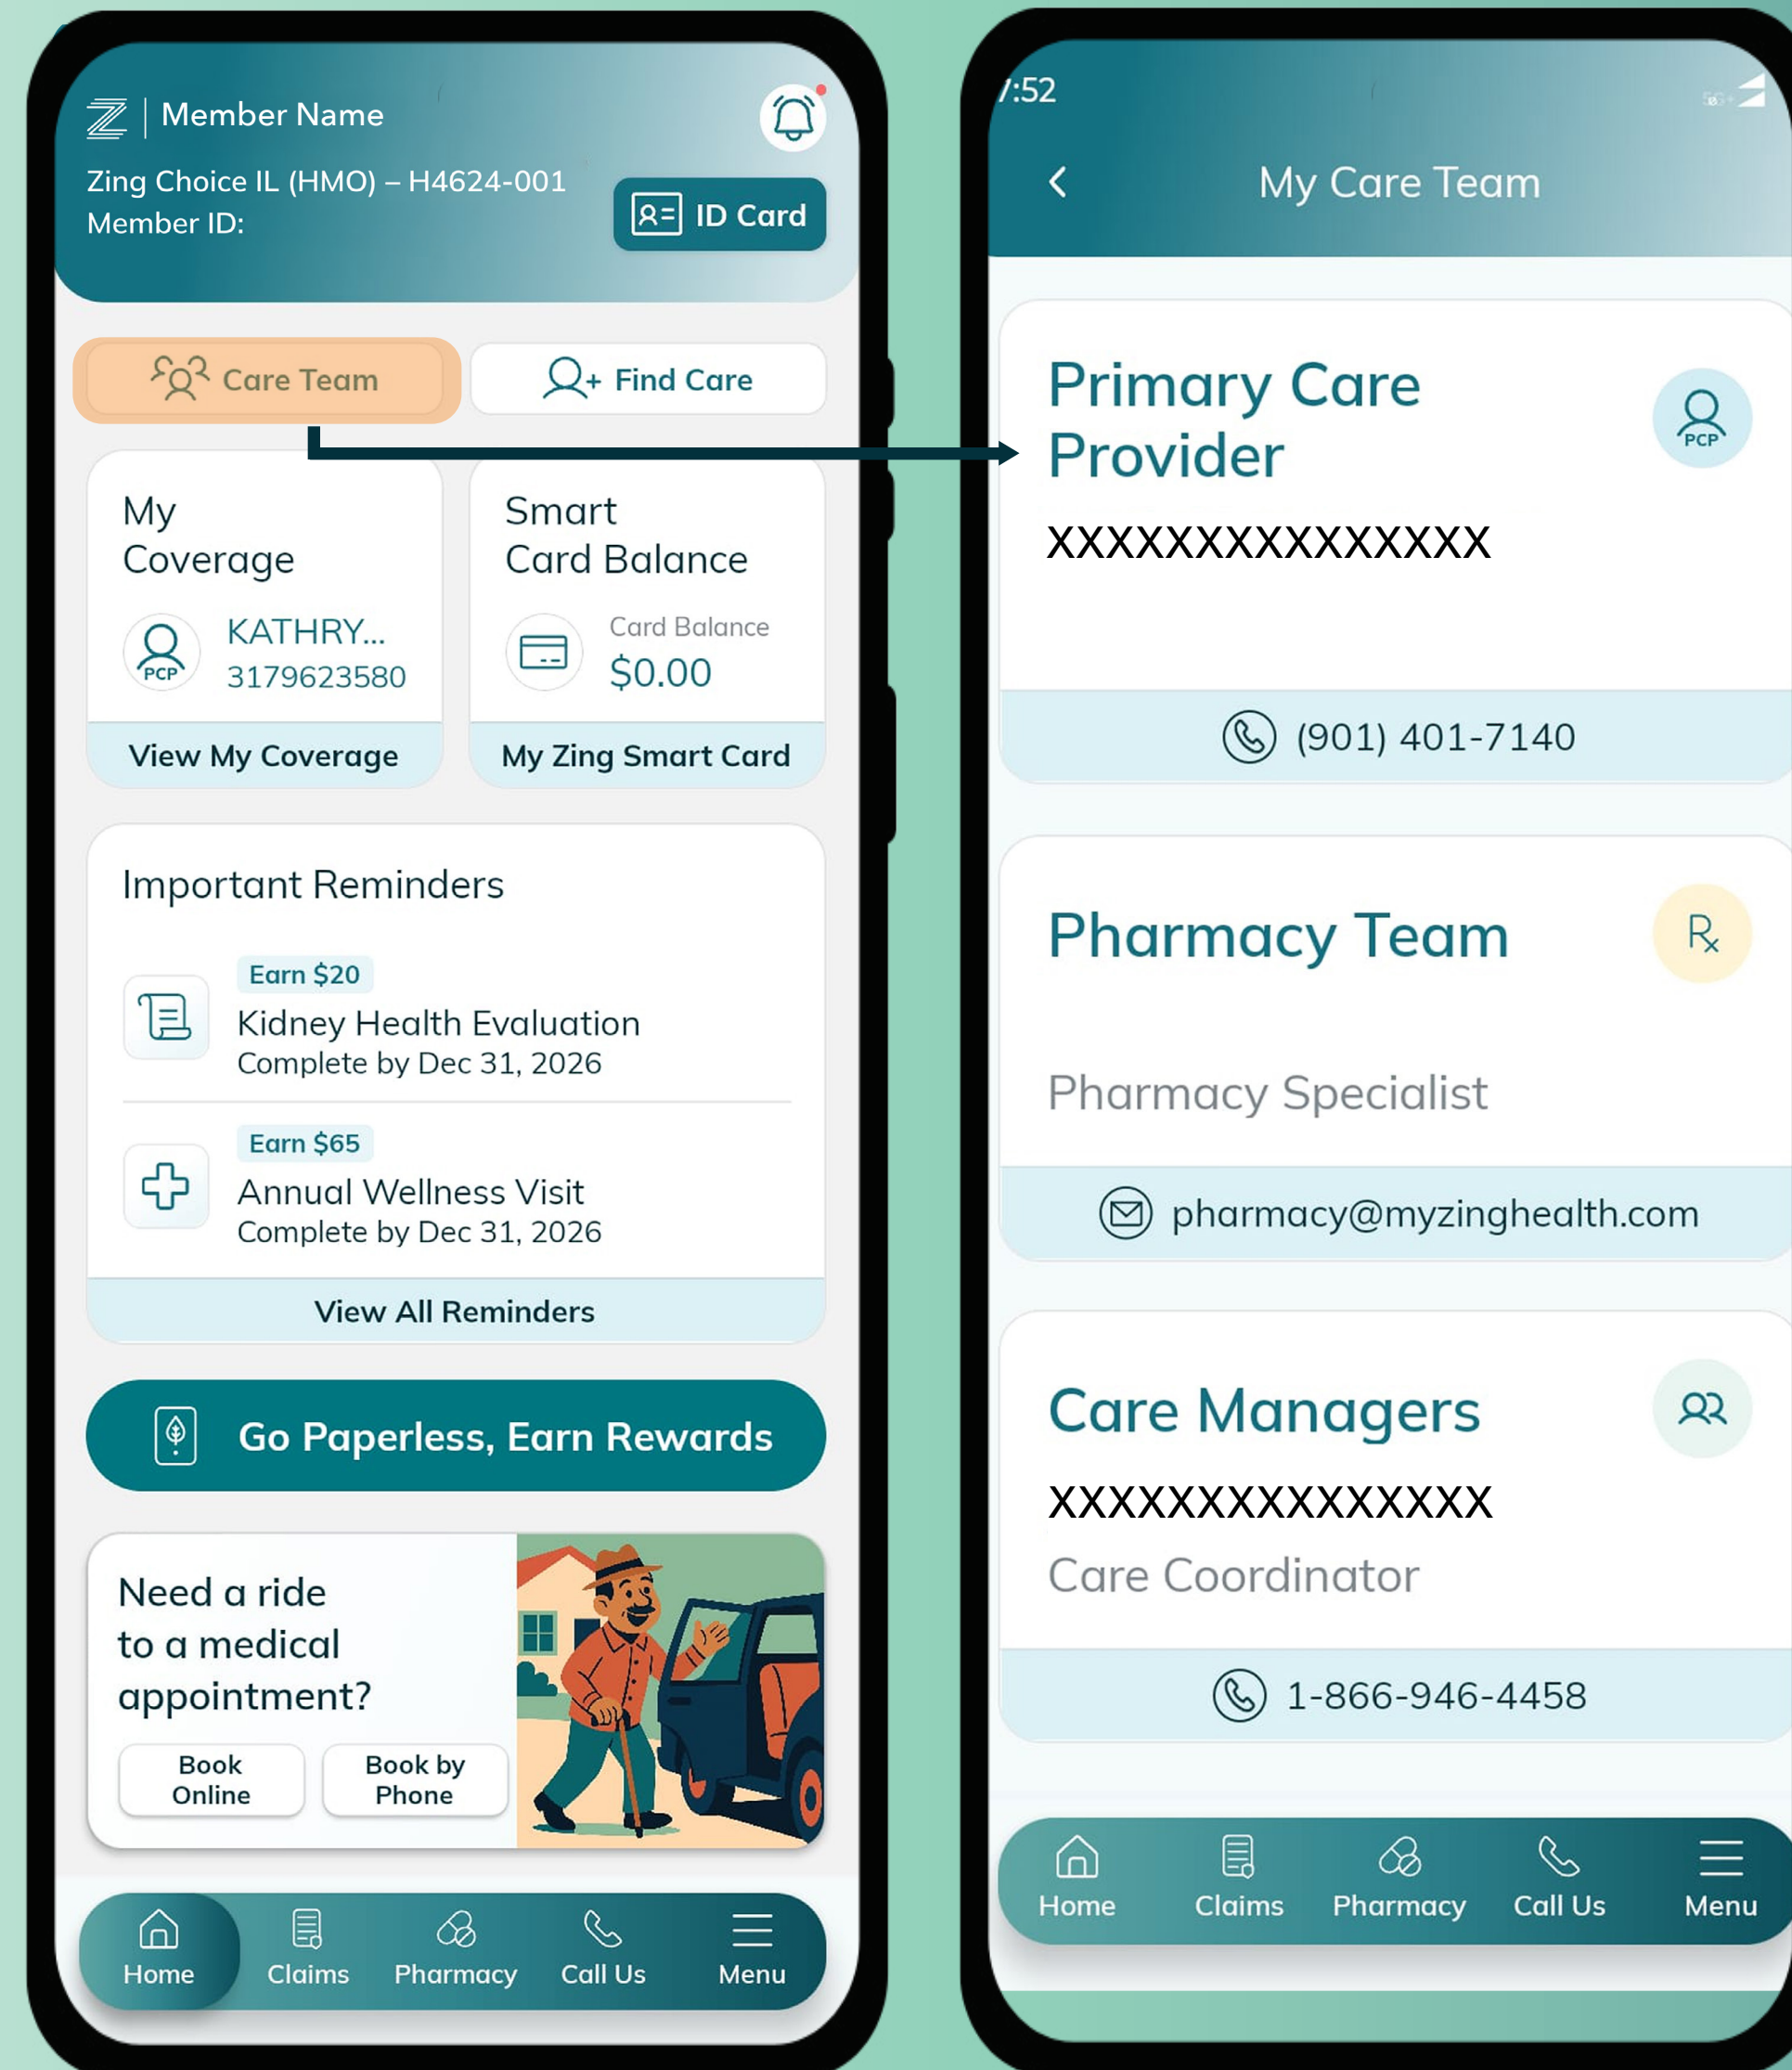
Member Name

Zing Choice IL (HMO) – H4624-001
Member ID:

ID Card

Care Team

Find Care

My Coverage

PCP

KATHRY...
3179623580

View My Coverage

Smart Card Balance

Card Balance
$0.00

My Zing Smart Card

Important Reminders

Earn $20
Kidney Health Evaluation
Complete by Dec 31, 2026

Earn $65
Annual Wellness Visit
Complete by Dec 31, 2026

View All Reminders

Go Paperless, Earn Rewards

Need a ride to a medical appointment?

Book Online

Book by Phone

Home Claims Pharmacy Call Us Menu

7:52

My Care Team

Primary Care Provider

PCP

XXXXXXXXXXXXXX

(901) 401-7140

Pharmacy Team

Pharmacy Specialist

pharmacy@myzinghealth.com

Care Managers

XXXXXXXXXXXXXX

Care Coordinator

1-866-946-4458

Home Claims Pharmacy Call Us Menu